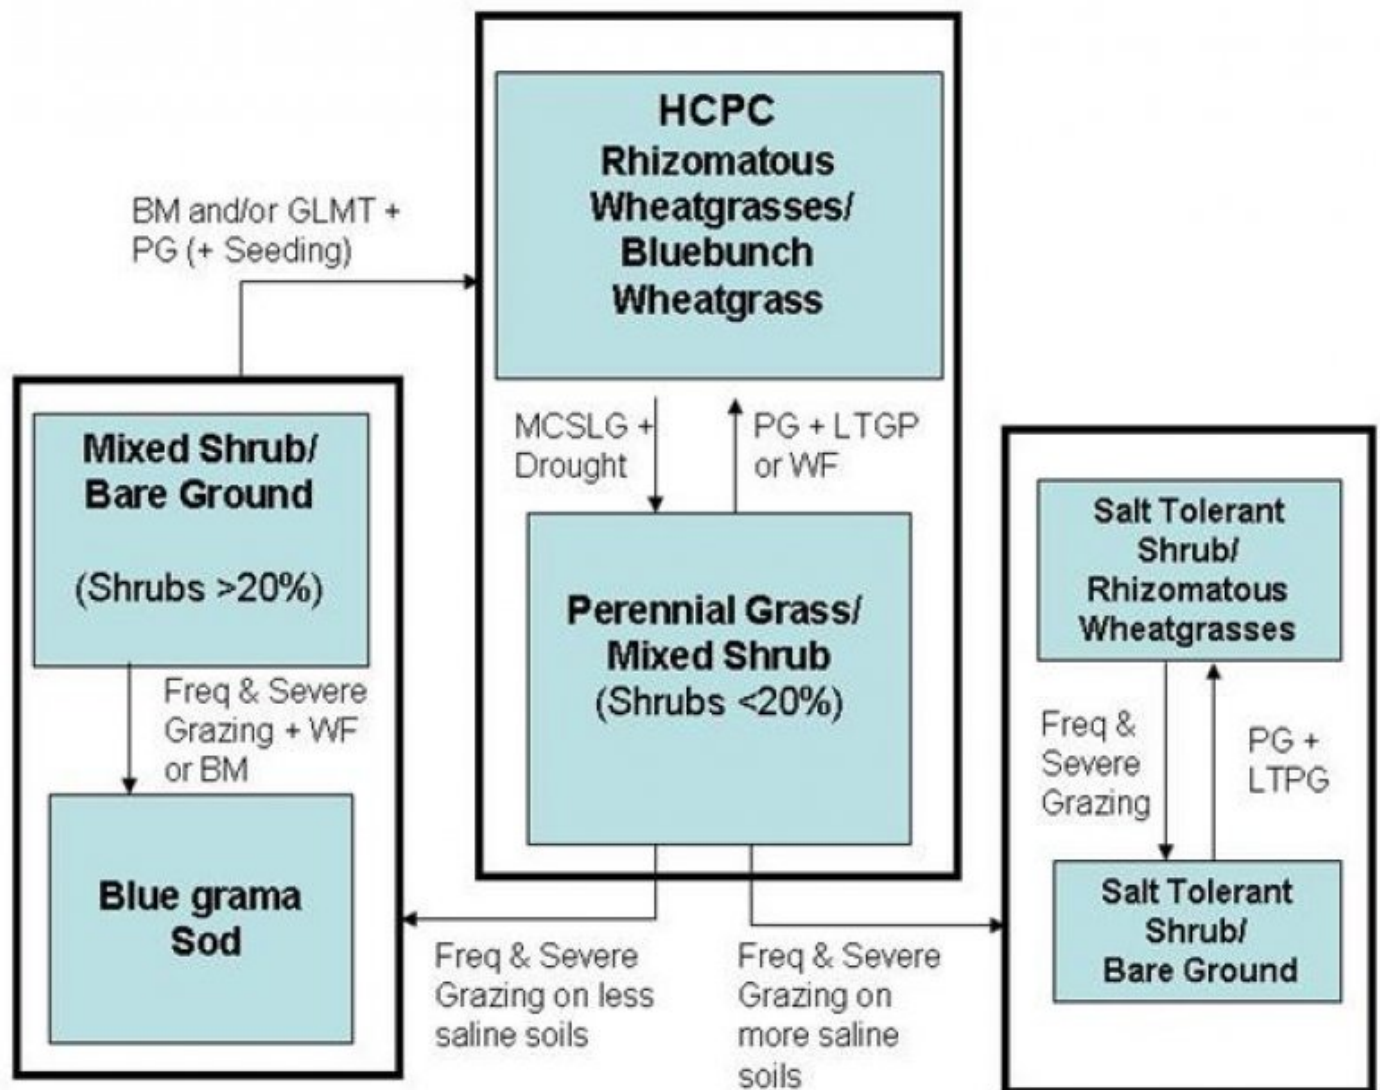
BM and/or GLMT + PG (+ Seeding)

HCPC
Rhizomatous Wheatgrasses/ Bluebunch Wheatgrass

MCSLG + Drought

PG + LTGP or WF

Mixed Shrub/ Bare Ground

(Shrubs >20%)

Freq & Severe Grazing + WF or BM

Blue grama Sod

Perennial Grass/ Mixed Shrub
(Shrubs <20%)

Salt Tolerant Shrub/ Rhizomatous Wheatgrasses

Freq & Severe Grazing

PG + LTPG

Salt Tolerant Shrub/ Bare Ground

Freq & Severe Grazing on less saline soils

Freq & Severe Grazing on more saline soils